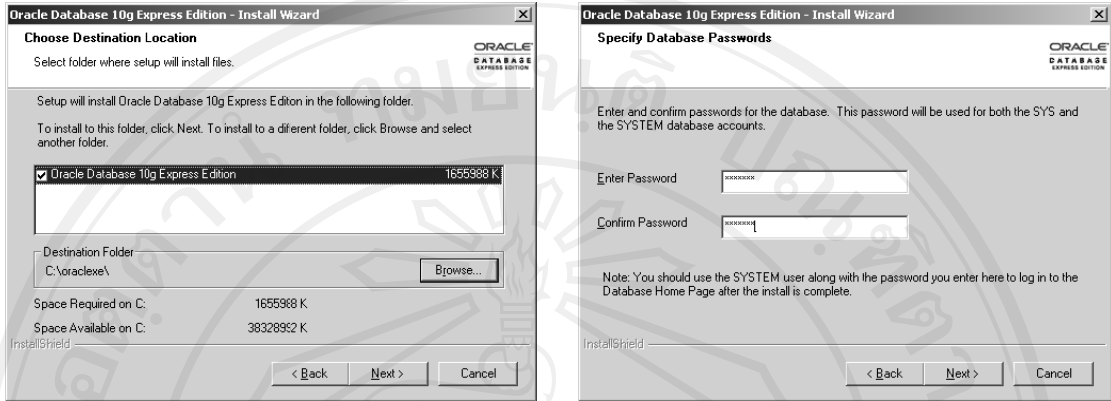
Oracle Database 10g Express Edition - Install Wizard

Choose Destination Location

Select folder where setup will install files.

ORACLE DATABASE EXPRESS EDITION

Setup will install Oracle Database 10g Express Editon in the following folder.

To install to this folder, click Next. To install to a diferent folder, click Browse and select another folder.

Oracle Database 10g Express Edition 1655988 K

Destination Folder

C:\oraclexe\

Browse...

Space Required on C: 1655988 K

Space Available on C: 38328992 K

InstallShield

< Back Next > Cancel

Oracle Database 10g Express Edition - Install Wizard

Specify Database Passwords

ORACLE DATABASE EXPRESS EDITION

Enter and confirm passwords for the database. This password will be used for both the SYS and the SYSTEM database accounts.

Enter Password *******

Confirm Password *******

Note: You should use the SYSTEM user along with the password you enter here to log in to the Database Home Page after the install is complete.

InstallShield

< Back Next > Cancel